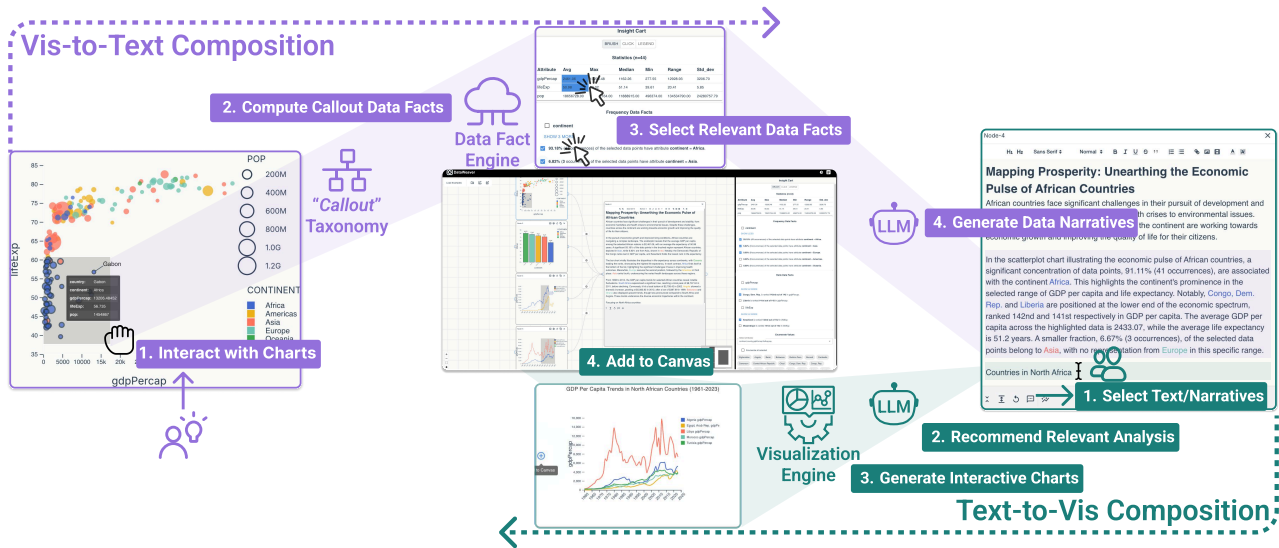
Vis-to-Text Composition

2. Compute Callout Data Facts

Data Fact Engine

"Callout" Taxonomy

3. Select Relevant Data Facts

Insight Cart

ENGLISH CLICK LEGEND

Statistics (n=43)

| Attribute | Avg | Max | Median | Min | Range | Std_dev |
|---|---|---|---|---|---|---|
| gdpPercap | | | 1162.00 | 277.55 | 13426.00 | 3209.73 |
| lifeExp | | | 51.74 | 39.61 | 33.41 | 5.90 |
| pop | | | 4993715.00 | 4998473.62 | 15164059.00 | 24236757.72 |

Frequency Data Facts

continent

SHOW MORE

91.11% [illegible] of the selected data points have attribute continent = Africa.

6.67% (3 occ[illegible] of the selected data points have attribute continent = Asia.

4. Generate Data Narratives

LLM

Node-4

Mapping Prosperity: Unearthing the Economic Pulse of African Countries

African countries face significant challenges in their pursuit of development and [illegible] with crises to environmental issues. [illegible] the continent are working towards economic growth and improving the quality of life for their citizens.

In the scatterplot chart illustrating the economic pulse of African countries, a significant concentration of data points, 91.11% (41 occurrences), are associated with the continent Africa. This highlights the continent's prominence in the selected range of GDP per capita and life expectancy. Notably, Congo, Dem. Rep. and Liberia are positioned at the lower end of the economic spectrum, ranked 142nd and 141st respectively in GDP per capita. The average GDP per capita across the highlighted data is 2433.07, while the average life expectancy is 51.2 years. A smaller fraction, 6.67% (3 occurrences), of the selected data points belong to Asia, with no representation from Europe in this specific range.

Countries in North Africa

1. Select Text/Narratives

POP
200M
400M
600M
800M
1.0G
1.2G

CONTINENT
Africa
Americas
Asia
Europe
Oceania

Gabon

lifeExp

gdpPercap

0 5000 10k 15k 20k

85 80 75 70 65 60 55 50 45 40 35

1. Interact with Charts

4. Add to Canvas

GDP Per Capita Trends in North African Countries (1961-2023)

LLM

Visualization Engine

2. Recommend Relevant Analysis

3. Generate Interactive Charts

Text-to-Vis Composition